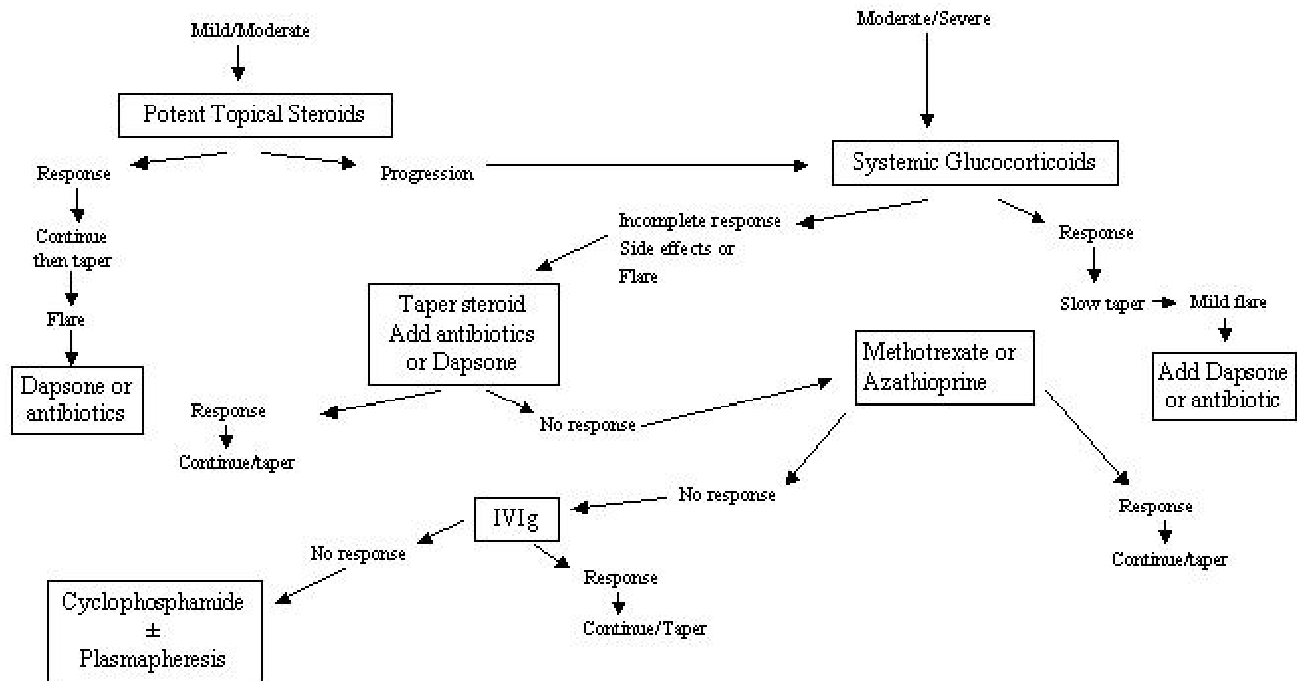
Mild/Moderate

Potent Topical Steroids

Response

Continue then taper

Flare

Dapsone or antibiotics

Progression

Moderate/Severe

Systemic Glucocorticoids

Incomplete response Side effects or Flare

Taper steroid Add antibiotics or Dapsone

Response

Continue/taper

No response

Methotrexate or Azathioprine

No response

IVIg

No response

Cyclophosphamide $\pm$ Plasmapheresis

Response

Continue/Taper

Response

Continue/taper

Response

Slow taper

Mild flare

Add Dapsone or antibiotic